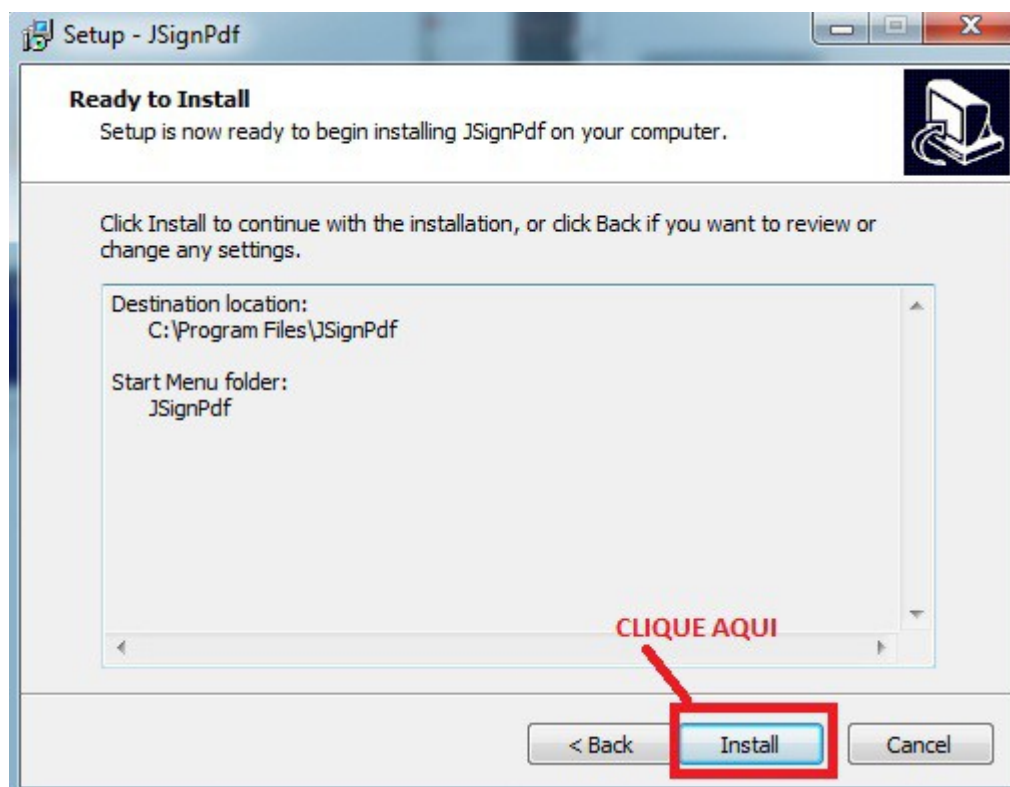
Setup - JSignPdf

Ready to Install
Setup is now ready to begin installing JSignPdf on your computer.

Click Install to continue with the installation, or click Back if you want to review or change any settings.

Destination location:
C:\Program Files\JSignPdf

Start Menu folder:
JSignPdf

CLIQUE AQUI

< Back
Install
Cancel